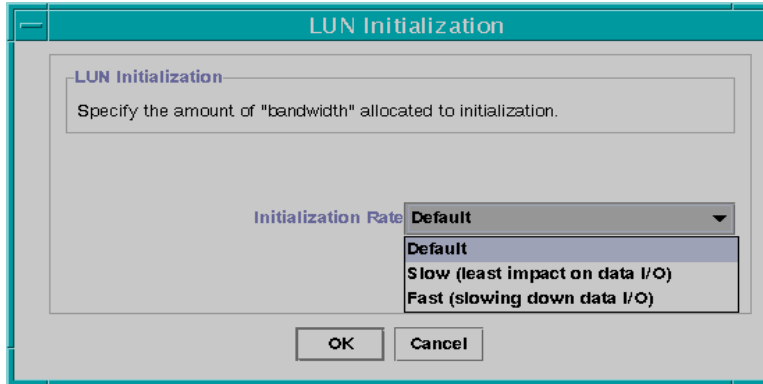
LUN Initialization

LUN Initialization

Specify the amount of "bandwidth" allocated to initialization.

Initialization Rate Default

Default
Slow (least impact on data I/O)
Fast (slowing down data I/O)

OK Cancel